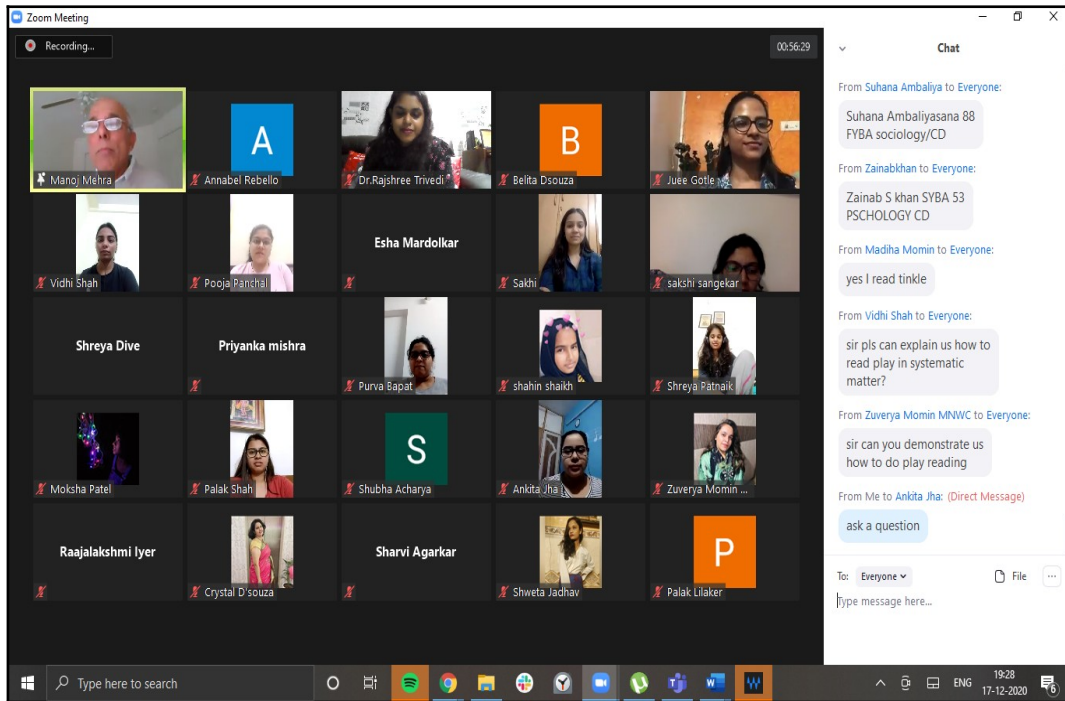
Zoom Meeting

Recording...

00:56:29

Manoj Mehra

A

Annabel Rebello

Dr.Rajshree Trivedi

B

Belita Dsouza

Juee Gotle

Vidhi Shah

Pooja Panchal

Esha Mardolkar

Sakhi

sakshi sangekar

Shreya Dive

Priyanka mishra

Purva Bapat

shahin shaikh

Shreya Patnaik

Moksha Patel

Palak Shah

S

Shubha Acharya

Ankita Jha

Zuverya Momin ...

Raajalakshmi Iyer

Crystal D'souza

Sharvi Agarkar

Shweta Jadhav

P

Palak Lilaker

Chat

From Suhana Ambaliya to Everyone:

Suhana Ambaliyasana 88 FYBA sociology/CD

From Zainabkhan to Everyone:

Zainab S khan SYBA 53 PSCHOLOGY CD

From Madiha Momin to Everyone:

yes I read tinkle

From Vidhi Shah to Everyone:

sir pls can explain us how to read play in systematic matter?

From Zuverya Momin MNWC to Everyone:

sir can you demonstrate us how to do play reading

From Me to Ankita Jha: (Direct Message)

ask a question

To: Everyone

File

Type message here...

Type here to search

ENG

19:28
17-12-2020